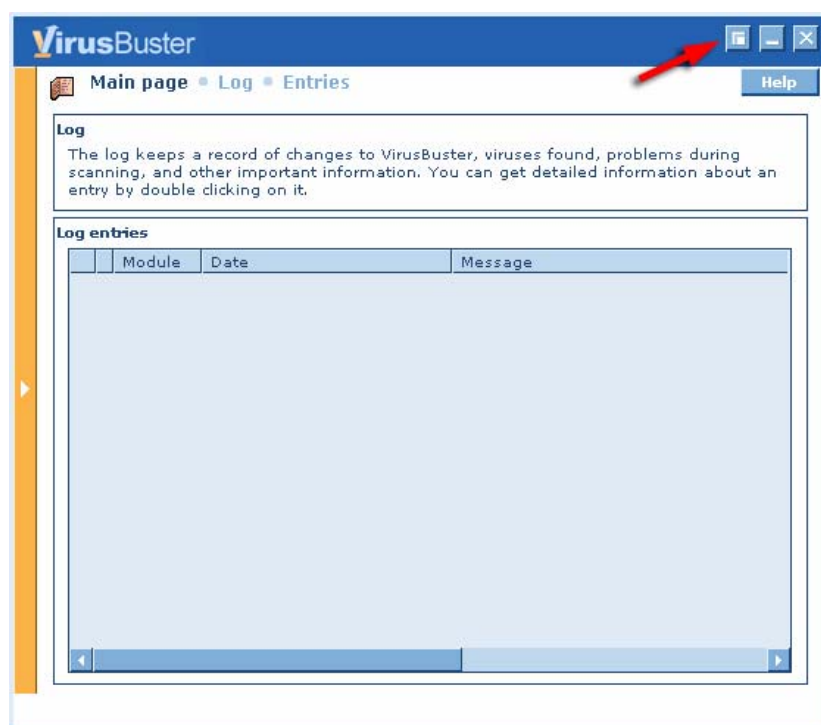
VirusBuster

Main page • Log • Entries

Help

Log

The log keeps a record of changes to VirusBuster, viruses found, problems during scanning, and other important information. You can get detailed information about an entry by double clicking on it.

Log entries

| | | Module | Date | Message |
|---|---|---|---|---|